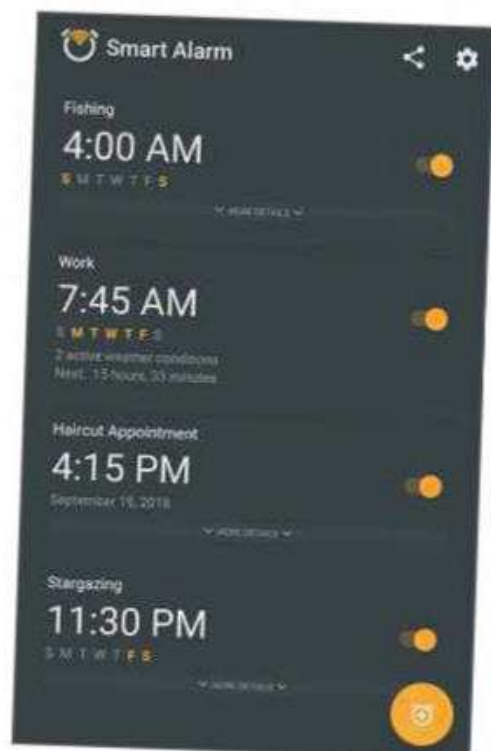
Smart Alarm

Fishing
4:00 AM
S M T W T F S
MORE DETAILS

Work
7:45 AM
S M T W T F S
2 active weather conditions
Next: 13 hours, 30 minutes

Haircut Appointment
4:15 PM
September 15, 2016
MORE DETAILS

Stargazing
11:30 PM
S M T W T F S
MORE DETAILS